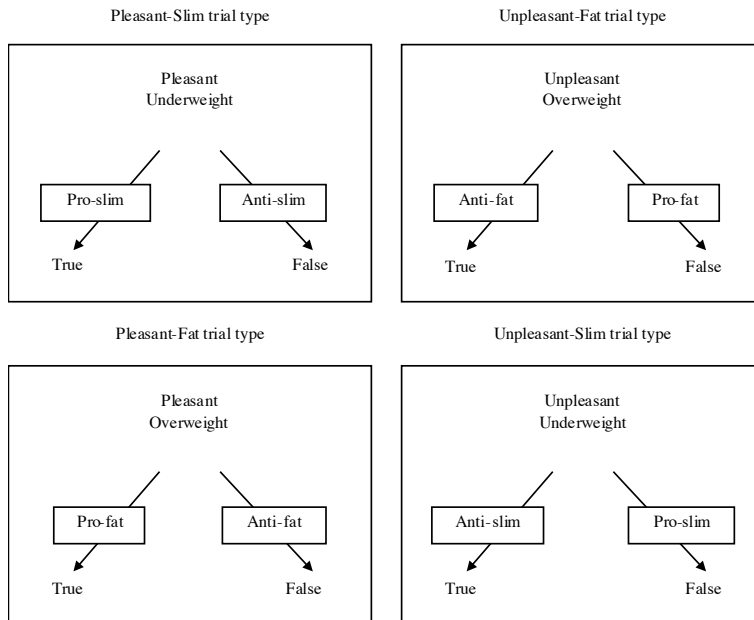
Pleasant-Slim trial type

Pleasant
Underweight

Pro-slim

Anti-slim

True

False

Unpleasant-Fat trial type

Unpleasant
Overweight

Anti-fat

Pro-fat

True

False

Pleasant-Fat trial type

Pleasant
Overweight

Pro-fat

Anti-fat

True

False

Unpleasant-Slim trial type

Unpleasant
Underweight

Anti-slim

Pro-slim

True

False